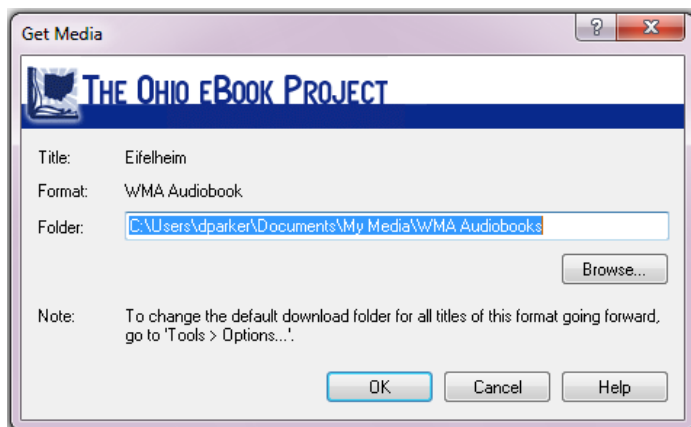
Get Media

?

x

THE OHIO eBOOK PROJECT

Title: Eifelheim

Format: WMA Audiobook

Folder: C:\Users\dparker\Documents\My Media\WMA Audiobooks

Browse...

Note: To change the default download folder for all titles of this format going forward, go to 'Tools > Options...'.

OK

Cancel

Help